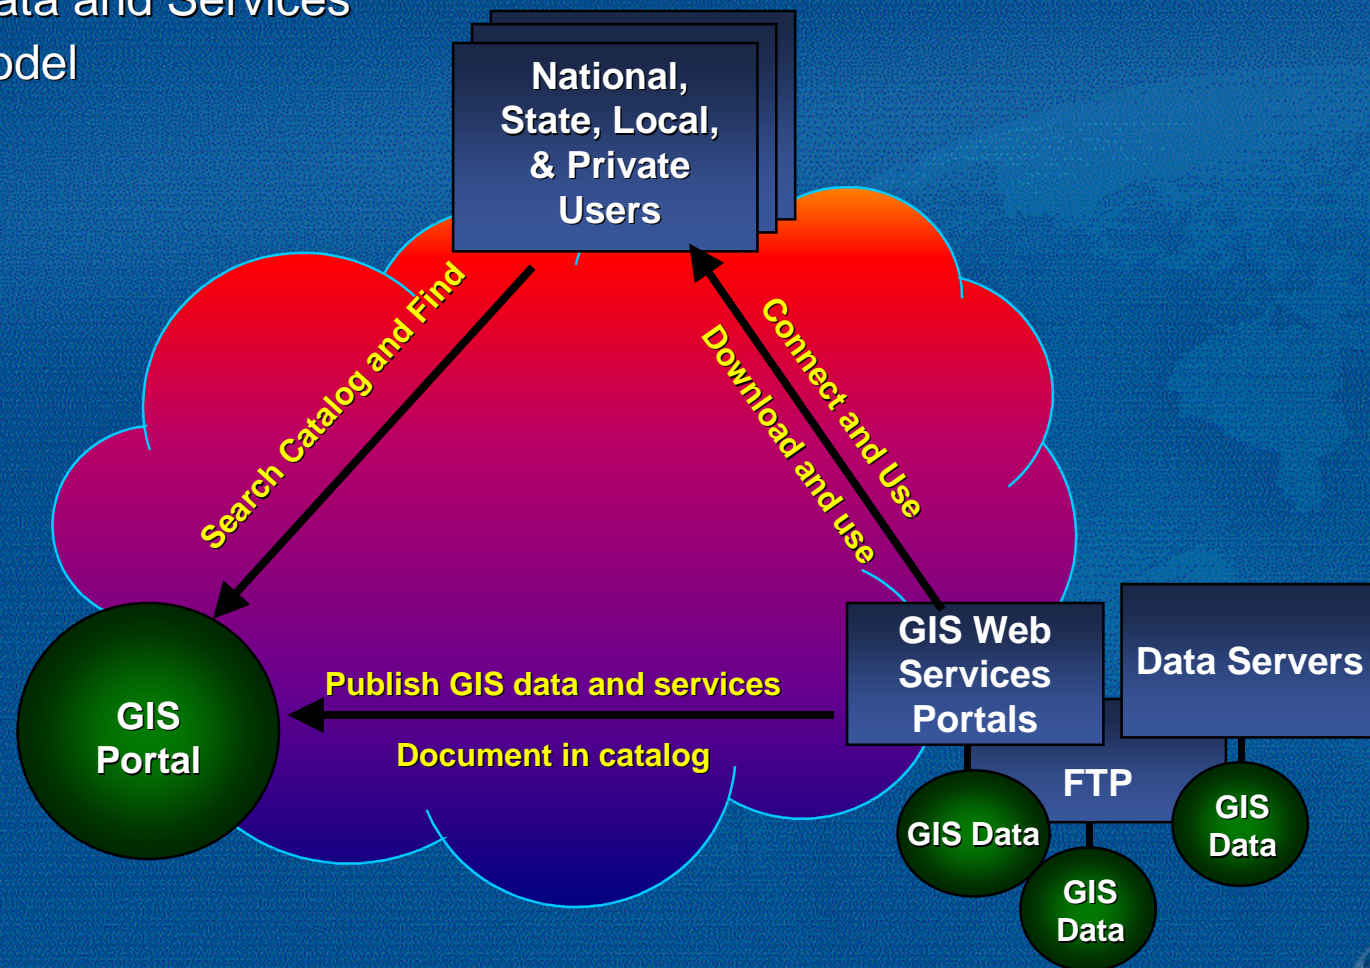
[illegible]ata and Services
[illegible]odel

National, State, Local, & Private Users

Search Catalog and Find

Connect and Use

Download and use

GIS Portal

Publish GIS data and services

Document in catalog

GIS Web Services Portals

Data Servers

FTP

GIS Data

GIS Data

GIS Data